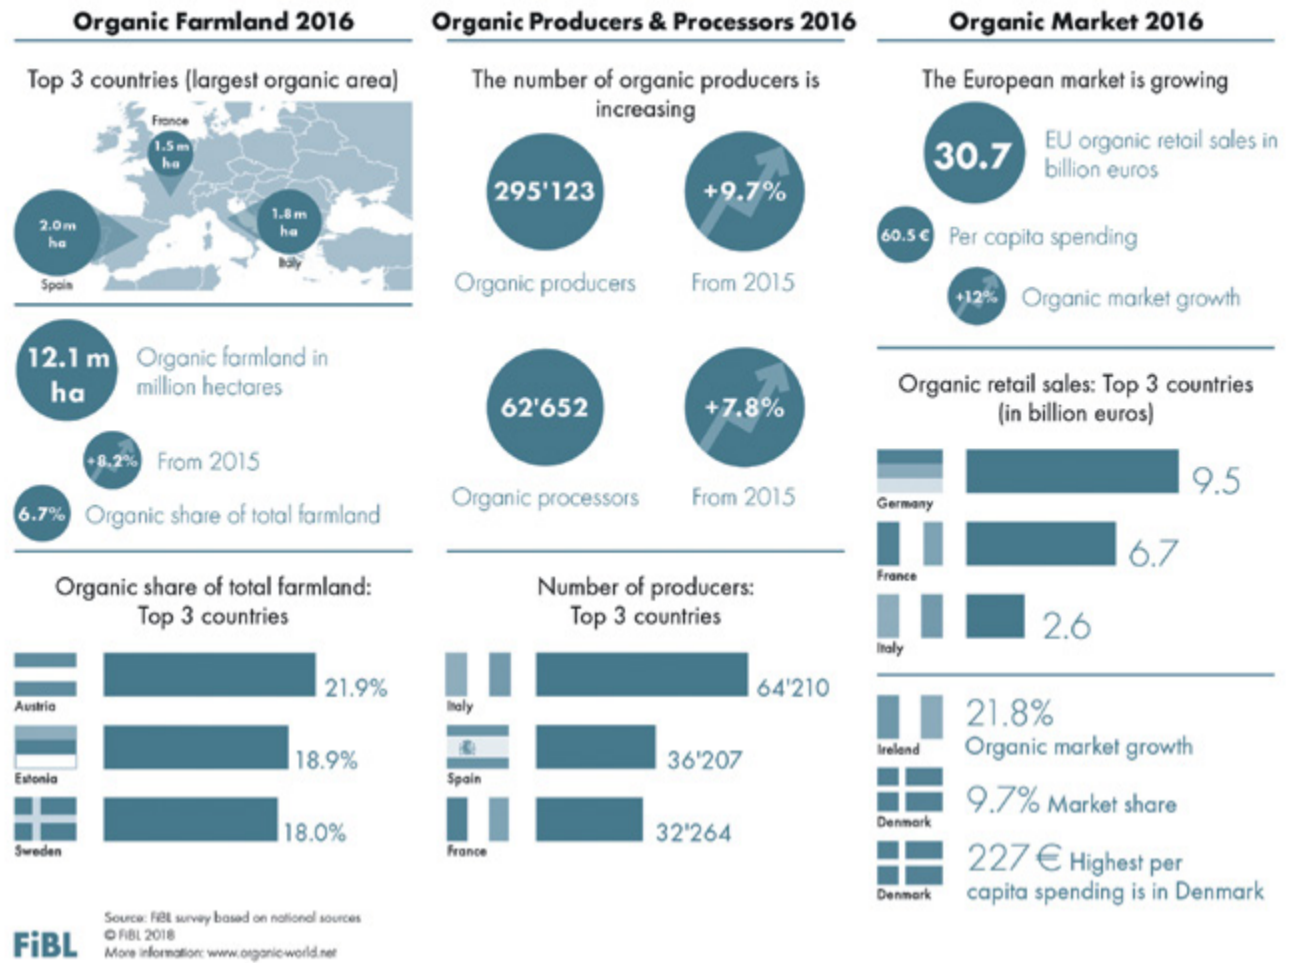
Organic Farmland 2016

Top 3 countries (largest organic area)

France
1.5 m ha

2.0 m ha
Spain

1.8 m ha
Italy

12.1 m ha Organic farmland in million hectares

+8.2% From 2015

6.7% Organic share of total farmland

Organic share of total farmland: Top 3 countries

Austria 21.9%
Estonia 18.9%
Sweden 18.0%

Organic Producers & Processors 2016

The number of organic producers is increasing

295'123
Organic producers

+9.7%
From 2015

62'652
Organic processors

+7.8%
From 2015

Number of producers: Top 3 countries

Italy 64'210
Spain 36'207
France 32'264

Organic Market 2016

The European market is growing

30.7 EU organic retail sales in billion euros

60.5 € Per capita spending

+12% Organic market growth

Organic retail sales: Top 3 countries (in billion euros)

Germany 9.5
France 6.7
Italy 2.6

Ireland 21.8% Organic market growth

Denmark 9.7% Market share

Denmark 227 € Highest per capita spending is in Denmark

FiBL

Source: FiBL survey based on national sources
© FiBL 2018
More information: www.organic-world.net